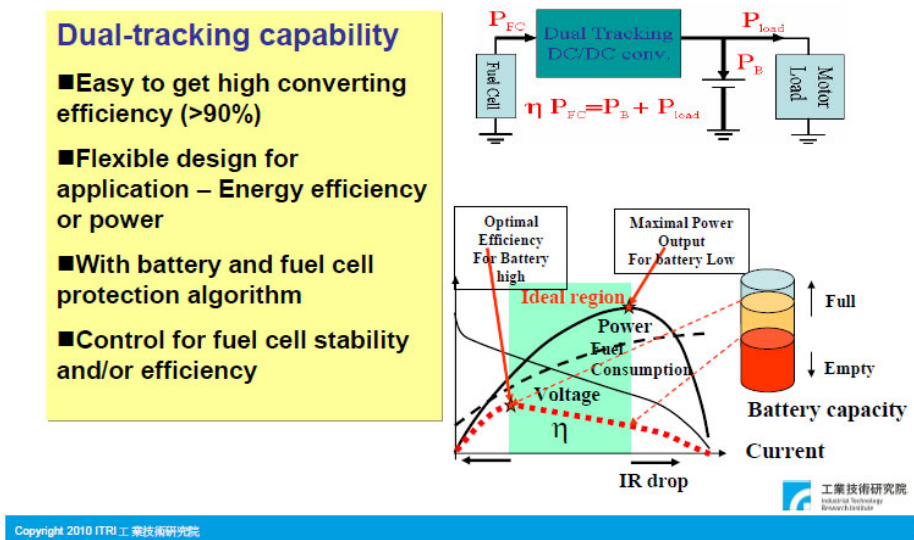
Dual-tracking capability

■Easy to get high converting efficiency (>90%)

■Flexible design for application – Energy efficiency or power

■With battery and fuel cell protection algorithm

■Control for fuel cell stability and/or efficiency

$P_{FC}$
Dual Tracking DC/DC conv.
$P_{load}$
Fuel Cell
$P_B$
Motor Load
$\eta P_{FC} = P_B + P_{load}$

Optimal Efficiency For Battery high

Maximal Power Output For battery Low

Ideal region
Power
Fuel Consumption
Voltage
$\eta$
Full
Empty
Battery capacity
Current
IR drop

工業技術研究院
Industrial Technology Research Institute

Copyright 2010 ITRI 工業技術研究院